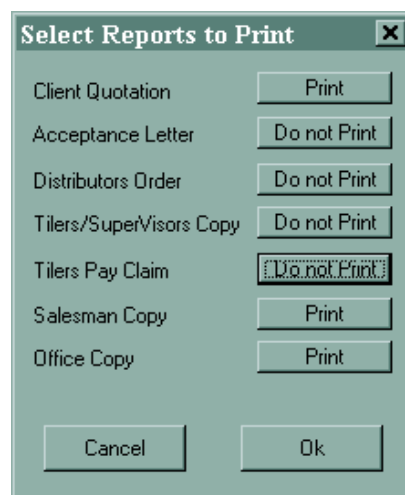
Select Reports to Print

Client Quotation | Print
Acceptance Letter | Do not Print
Distributors Order | Do not Print
Tilers/SuperVisors Copy | Do not Print
Tilers Pay Claim | Do not Print
Salesman Copy | Print
Office Copy | Print

Cancel
Ok